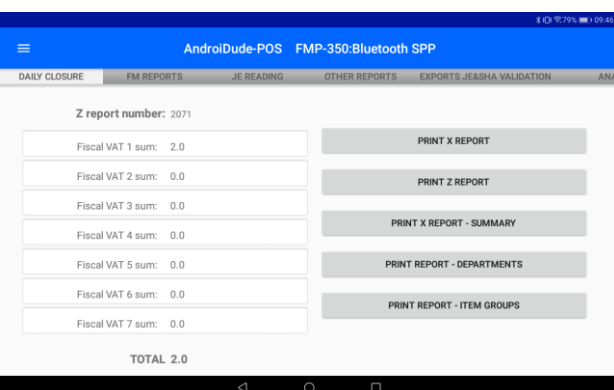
79% 09:46

AndroiDude-POS FMP-350:Bluetooth SPP

DAILY CLOSURE | FM REPORTS | JE READING | OTHER REPORTS | EXPORTS JE&SHA VALIDATION | AN

Z report number: 2071

Fiscal VAT 1 sum: 2.0

Fiscal VAT 2 sum: 0.0

Fiscal VAT 3 sum: 0.0

Fiscal VAT 4 sum: 0.0

Fiscal VAT 5 sum: 0.0

Fiscal VAT 6 sum: 0.0

Fiscal VAT 7 sum: 0.0

TOTAL 2.0

PRINT X REPORT

PRINT Z REPORT

PRINT X REPORT - SUMMARY

PRINT REPORT - DEPARTMENTS

PRINT REPORT - ITEM GROUPS